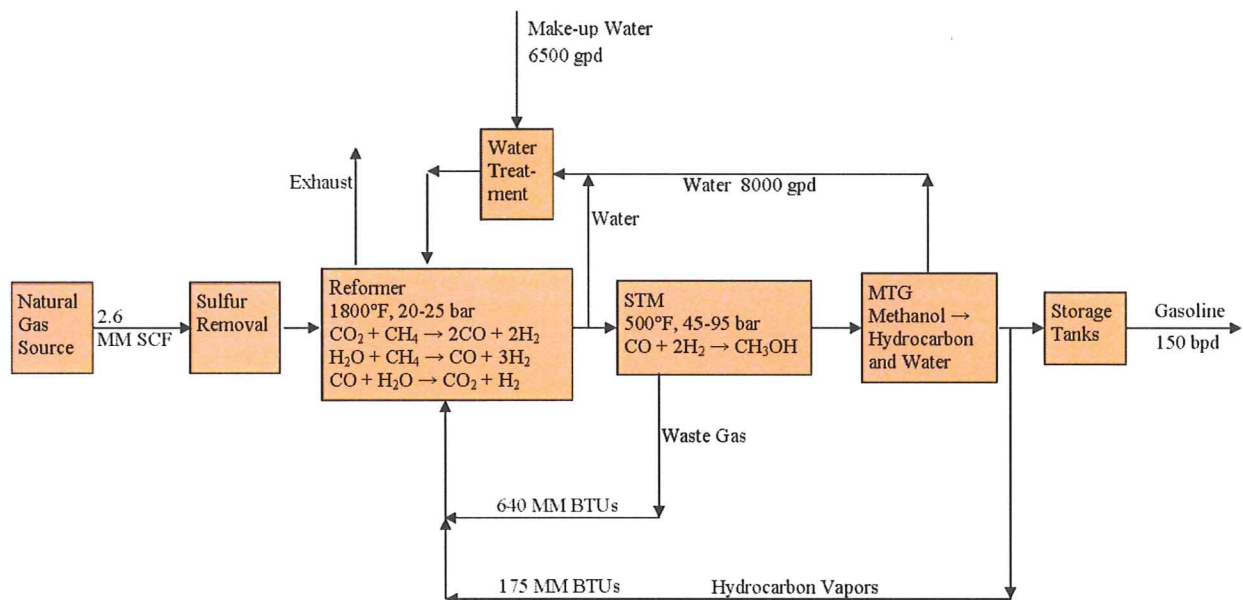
Make-up Water
6500 gpd

Water Treat-ment

Exhaust

Water 8000 gpd

Water

Natural Gas Source

2.6
MM SCF

Sulfur Removal

Reformer
1800°F, 20-25 bar
$CO_2 + CH_4 \rightarrow 2CO + 2H_2$
$H_2O + CH_4 \rightarrow CO + 3H_2$
$CO + H_2O \rightarrow CO_2 + H_2$

STM
500°F, 45-95 bar
$CO + 2H_2 \rightarrow CH_3OH$

MTG
Methanol →
Hydrocarbon
and Water

Storage Tanks

Gasoline
150 bpd

Waste Gas

640 MM BTUs

175 MM BTUs

Hydrocarbon Vapors